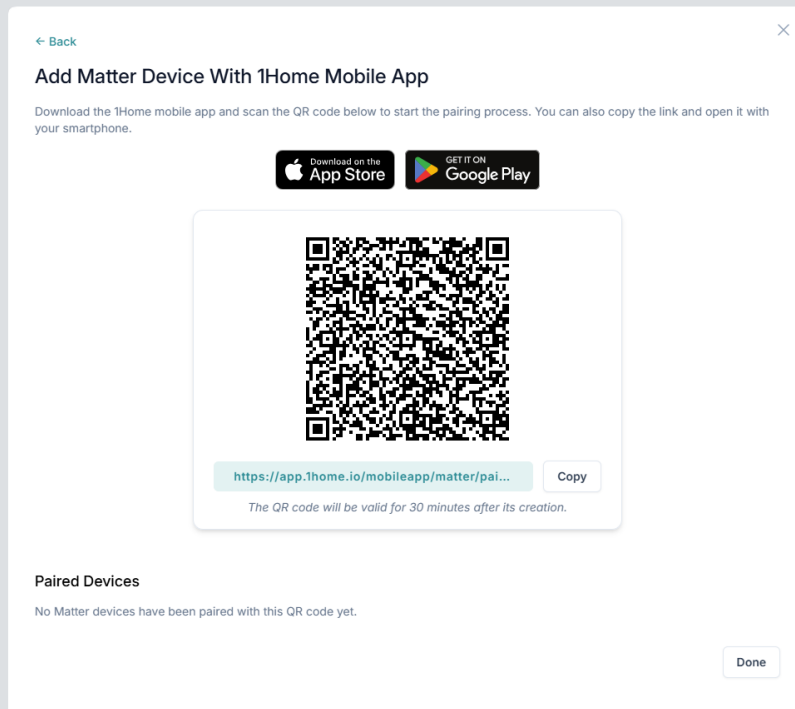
← Back

Add Matter Device With 1Home Mobile App

Download the 1Home mobile app and scan the QR code below to start the pairing process. You can also copy the link and open it with your smartphone.

Download on the App Store

GET IT ON Google Play

https://app.1home.io/mobileapp/matter/pai...

Copy

The QR code will be valid for 30 minutes after its creation.

Paired Devices

No Matter devices have been paired with this QR code yet.

Done